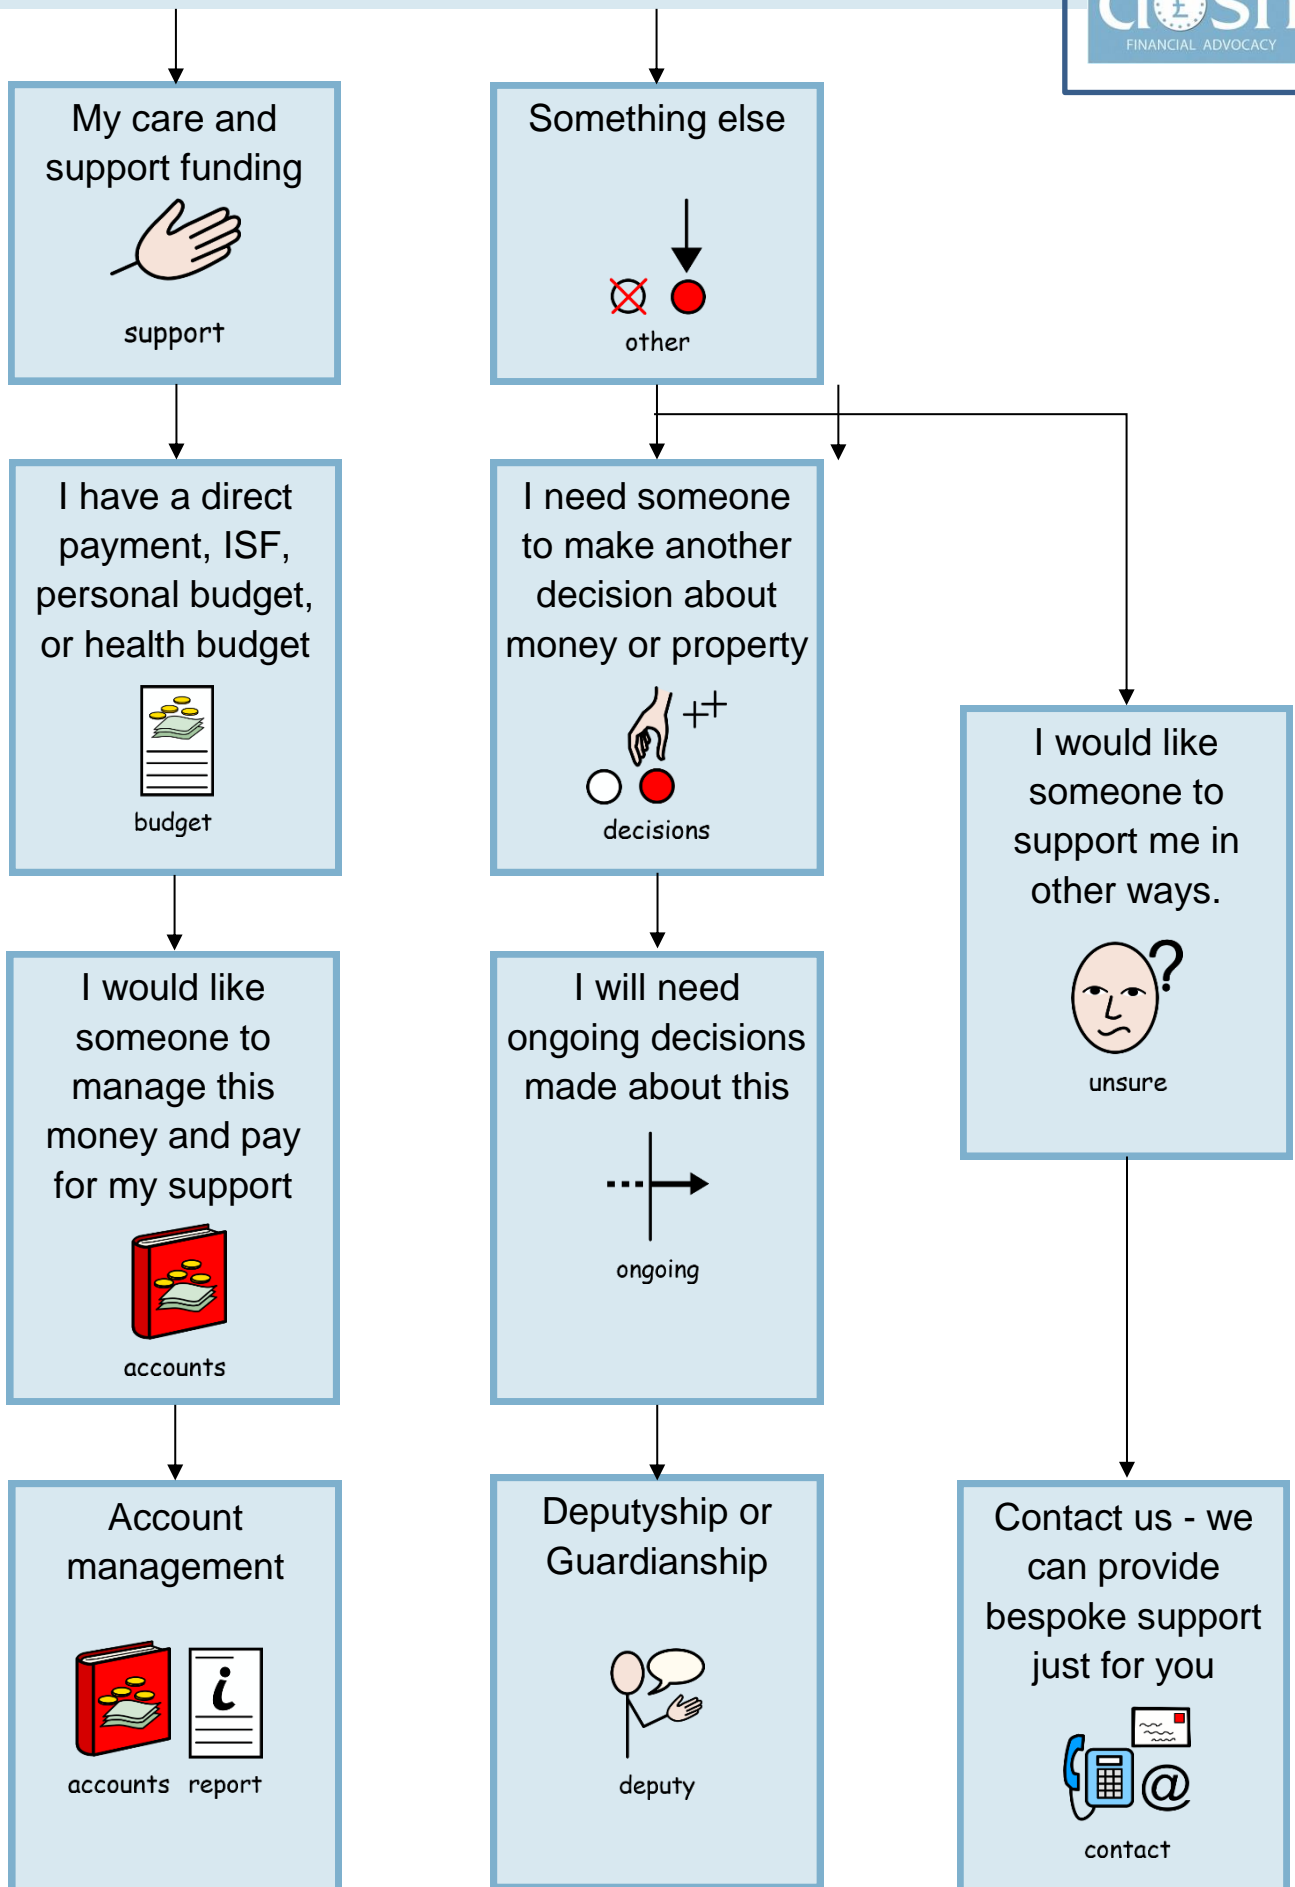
FINANCIAL ADVOCACY

My care and support funding

support

Something else

other

I have a direct payment, ISF, personal budget, or health budget

budget

I need someone to make another decision about money or property

decisions

I would like someone to support me in other ways.

unsure

I would like someone to manage this money and pay for my support

accounts

I will need ongoing decisions made about this

ongoing

Account management

accounts report

Deputyship or Guardianship

deputy

Contact us - we can provide bespoke support just for you

contact